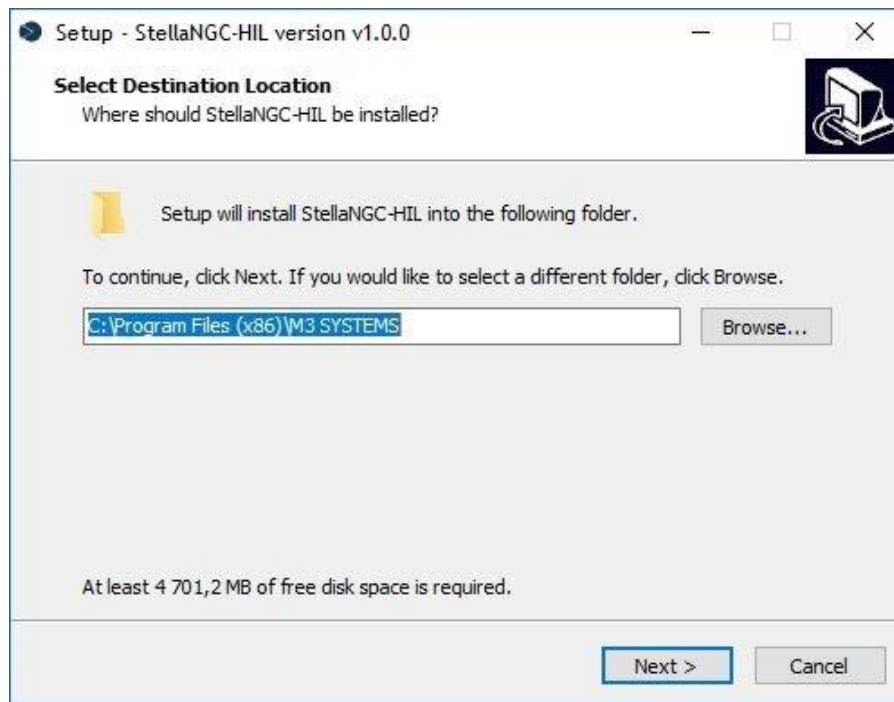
Setup - StellaNGC-HIL version v1.0.0

Select Destination Location
Where should StellaNGC-HIL be installed?

Setup will install StellaNGC-HIL into the following folder.

To continue, click Next. If you would like to select a different folder, click Browse.

C:\Program Files (x86)\M3 SYSTEMS

Browse...

At least 4 701,2 MB of free disk space is required.

Next >

Cancel